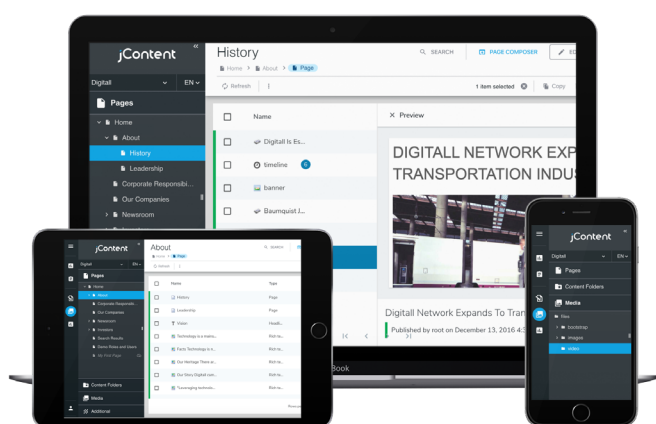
jContent

Digitall EN

Pages

Home
About
History
Leadership
Corporate Responsibi...
Our Companies
Newsroom

History

Home > About > Page

SEARCH

PAGE COMPOSER

Refresh

1 item selected

Copy

Name

Preview

Digitall Is Es...

timeline 6

banner

Baumquist J...

DIGITALL NETWORK EXP TRANSPORTATION INDUS

Digitall Network Expands To Tran

Published by root on December 13, 2016 4:3

Book

jContent

About

Home > Page

Pages

Home
Corporate Responsibi...
Our Companies
Newsroom
Investors
Search Results
Demo Roles and Users
My First Page

Name

Type

History
Leadership
Visitor
Technology is a matu...
Facts Technology is it...
Our Heritage There ar...
Our Story Digitall mat...
"Leveraging technolo...

Page
Page
Headli...
Rich te...
Rich te...
Rich te...
Rich te...
Rich te...

Content Folders

Media

Additional

jContent

Digitall EN

Pages

Content Folders

Media

files
bootstrap
images
video